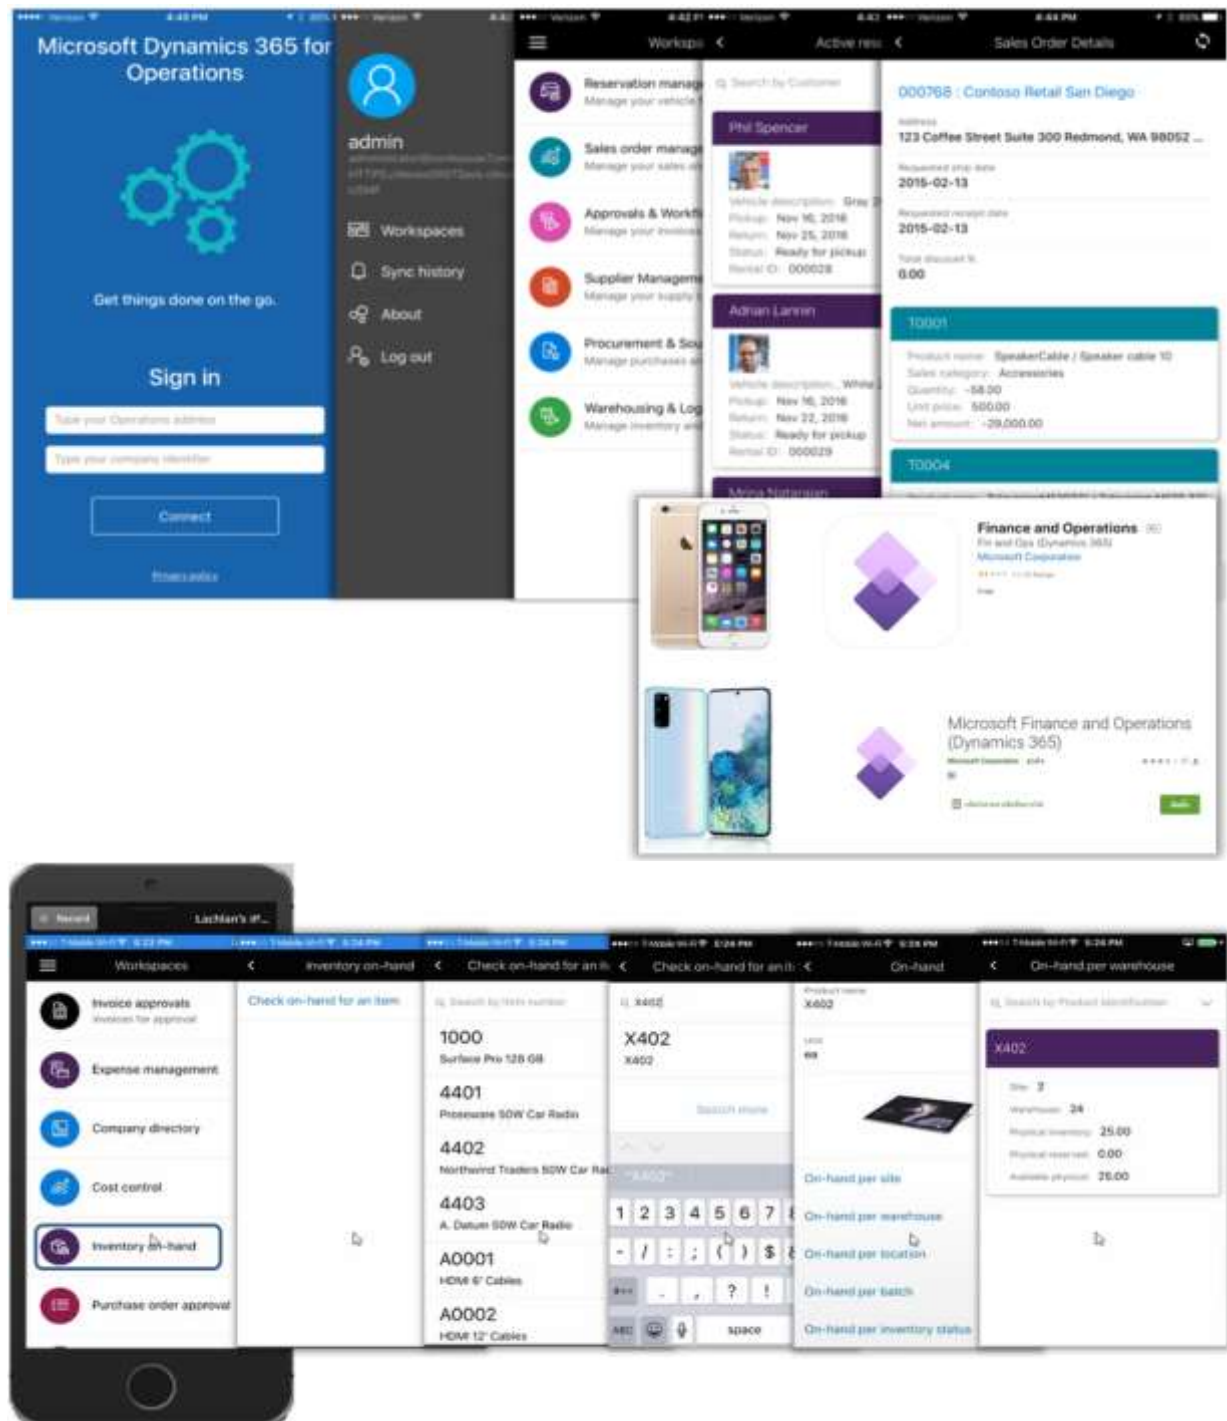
Microsoft Dynamics 365 for Operations

Get things done on the go.

Sign in

Type your Operations address

Type your company identifier

Connect

Privacy policy

admin

Workspaces

Sync history

About

Log out

Workspaces

Reservation manag
Manage your vehicle

Sales order manag
Manage your sales

Approvals & Workfl
Manage your invoices

Supplier Managem
Manage your supply

Procurement & So
Manage purchases

Warehousing & Log
Manage inventory

Active res

Search by Customer

Phil Spencer
Vehicle description: Gray
Pickup: Nov 16, 2016
Return: Nov 25, 2016
Status: Ready for pickup
Rental ID: 000028

Adrian Lannin
Vehicle description: White
Pickup: Nov 16, 2016
Return: Nov 22, 2016
Status: Ready for pickup
Rental ID: 000029

Sales Order Details

000768 : Contoso Retail San Diego

Address
123 Coffee Street Suite 300 Redmond, WA 98052 ...

Requested ship date
2015-02-13

Requested receipt date
2015-02-13

Total discount %
0.00

T0001
Product name: SpeakerCable / Speaker cable 10
Sales category: Accessories
Quantity: -58.00
Unit price: 500.00
Net amount: -29,000.00

T0004

Finance and Operations
Microsoft Corporation

Microsoft Finance and Operations (Dynamics 365)

Lachlan's iP...

Workspaces

Invoice approvals
Invoices for approval

Expense management

Company directory

Cost control

Inventory on-hand

Purchase order approval

Inventory on-hand

Check on-hand for an item

Check on-hand for an it

Search by item number

1000
Surface Pro 128 GB

4401
Proseware 50W Car Radio

4402
Northwind Traders 50W Car Rad

4403
A. Datum 50W Car Radio

A0001
HDMI 6' Cables

A0002
HDMI 12' Cables

Check on-hand for an it

X402

X402
X402

Search more

"X402"

1 2 3 4 5 6 7

- / : ; ( ) $

. , ? !

space

On-hand

Product name
X402

On-hand per site

On-hand per warehouse

On-hand per location

On-hand per batch

On-hand per inventory status

On-hand per warehouse

Search by Product identification

X402
Site: 2
Warehouse: 24
Physical inventory: 25.00
Physical reserved: 0.00
Available physical: 25.00